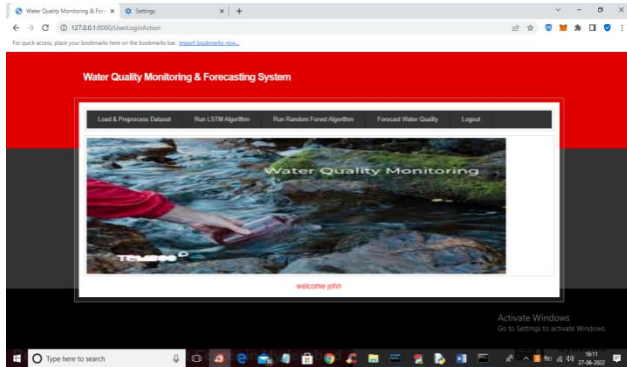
Water Quality Monitoring & For ×
Settings ×
+
127.0.0.1:8000/UserLoginAction
For quick access, place your bookmarks here on the bookmarks bar. Import bookmarks now...

Water Quality Monitoring & Forecasting System

Load & Preprocess Dataset
Run LSTM Algorithm
Run Random Forest Algorithm
Forecast Water Quality
Logout

Water Quality Monitoring

welcome john

Activate Windows
Go to Settings to activate Windows.

Type here to search
16:11
27-06-2022